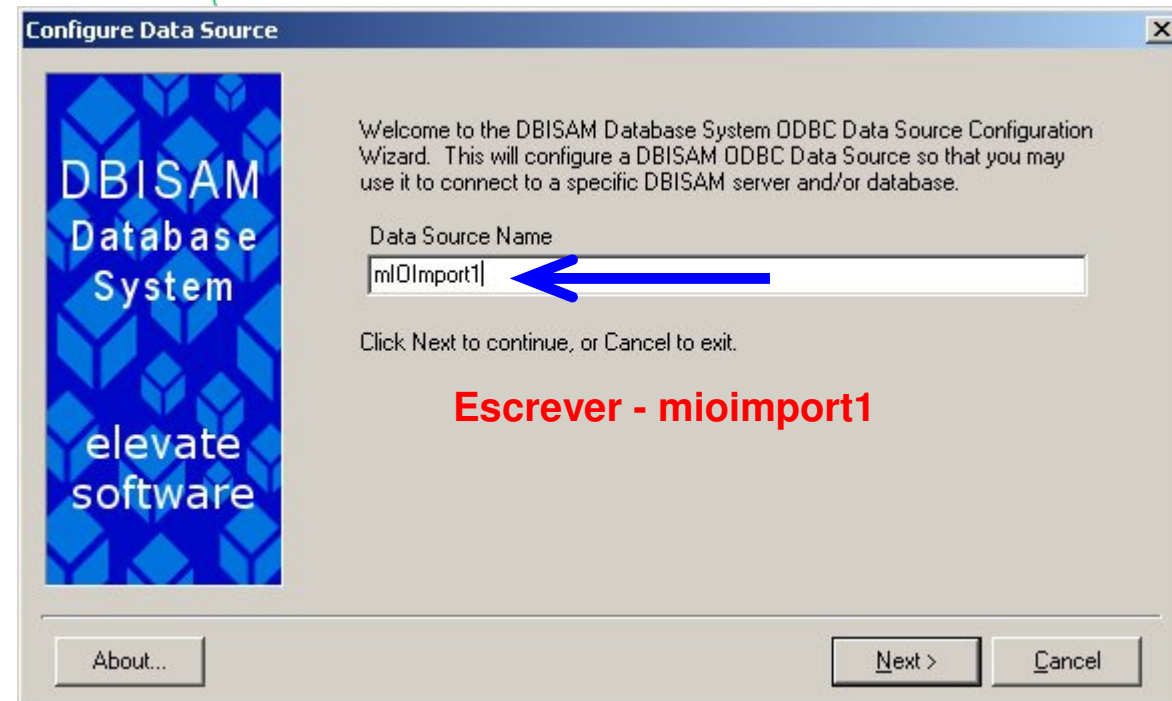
Configure Data Source

DBISAM
Database
System

elevate
software

Welcome to the DBISAM Database System ODBC Data Source Configuration Wizard. This will configure a DBISAM ODBC Data Source so that you may use it to connect to a specific DBISAM server and/or database.

Data Source Name

mIOImport1

Click Next to continue, or Cancel to exit.

Escrever - mioimport1

About...

Next >

Cancel